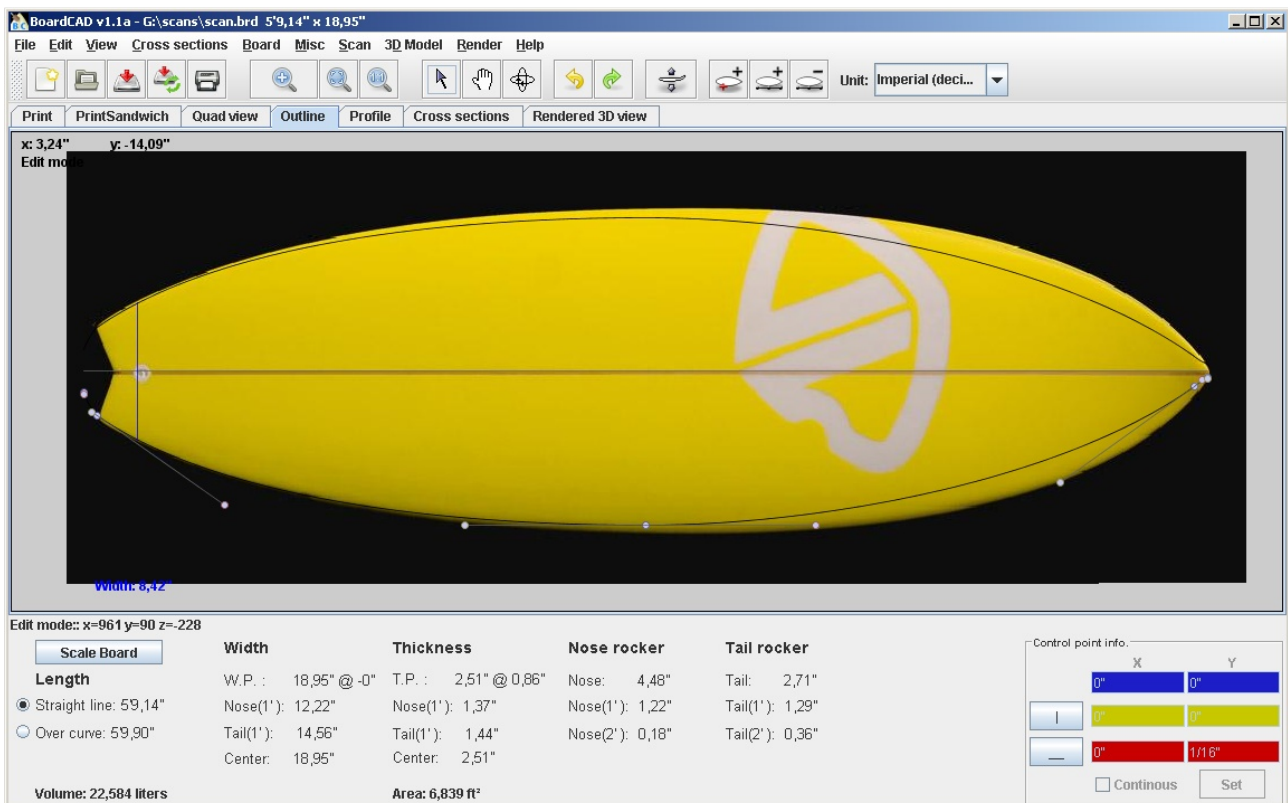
BoardCAD v1.1a - G:\scans\scan.brd 5'9,14" x 18,95"

File Edit View Cross sections Board Misc Scan 3D Model Render Help

Unit: Imperial (deci...

Print | PrintSandwich | Quad view | Outline | Profile | Cross sections | Rendered 3D view

x: 3,24" y: -14,09"
Edit mode

Width: 8,42"

Edit mode:: x=961 y=90 z=-228

Scale Board

Length

Straight line: 59,14"

Over curve: 59,90"

Volume: 22,584 liters

Width

W.P. : 18,95" @ -0"

Nose(1'): 12,22"

Tail(1'): 14,56"

Center: 18,95"

Thickness

T.P. : 2,51" @ 0,86"

Nose(1'): 1,37"

Tail(1'): 1,44"

Center: 2,51"

Area: 6,839 ft²

Nose rocker

Nose: 4,48"

Nose(1'): 1,22"

Nose(2'): 0,18"

Tail rocker

Tail: 2,71"

Tail(1'): 1,29"

Tail(2'): 0,36"

Control point info.

| X | Y |
|---|---|
| 0" | 0" |
| 0" | 0" |
| 0" | 1/16" |

Continous

Set